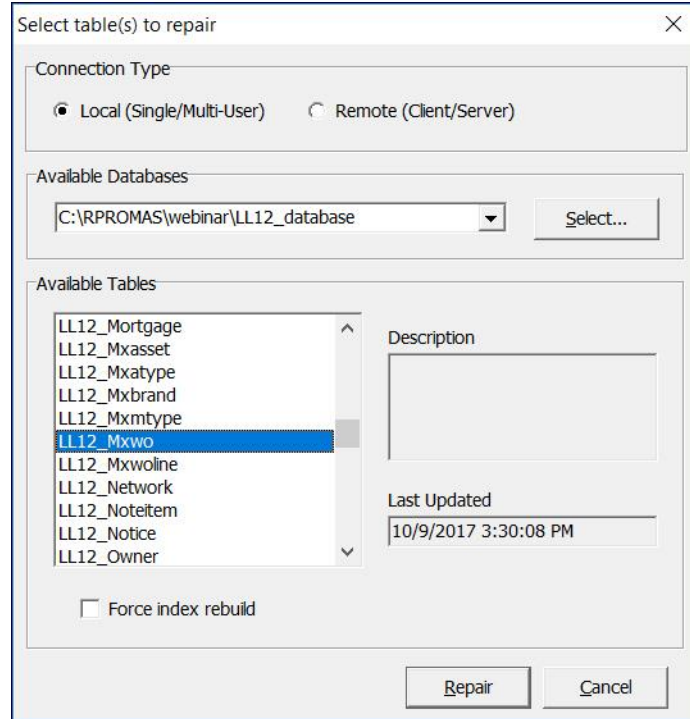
Select table(s) to repair

×

Connection Type

Local (Single/Multi-User)

Remote (Client/Server)

Available Databases

C:\RPROMAS\webinar\LL12_database

Select...

Available Tables

LL12_Mortgage
LL12_Mxasset
LL12_Mxatype
LL12_Mxbrand
LL12_Mxmtype
LL12_Mxwo
LL12_Mxwoline
LL12_Network
LL12_Noteitem
LL12_Notice
LL12_Owner

Description

Last Updated

10/9/2017 3:30:08 PM

Force index rebuild

Repair

Cancel